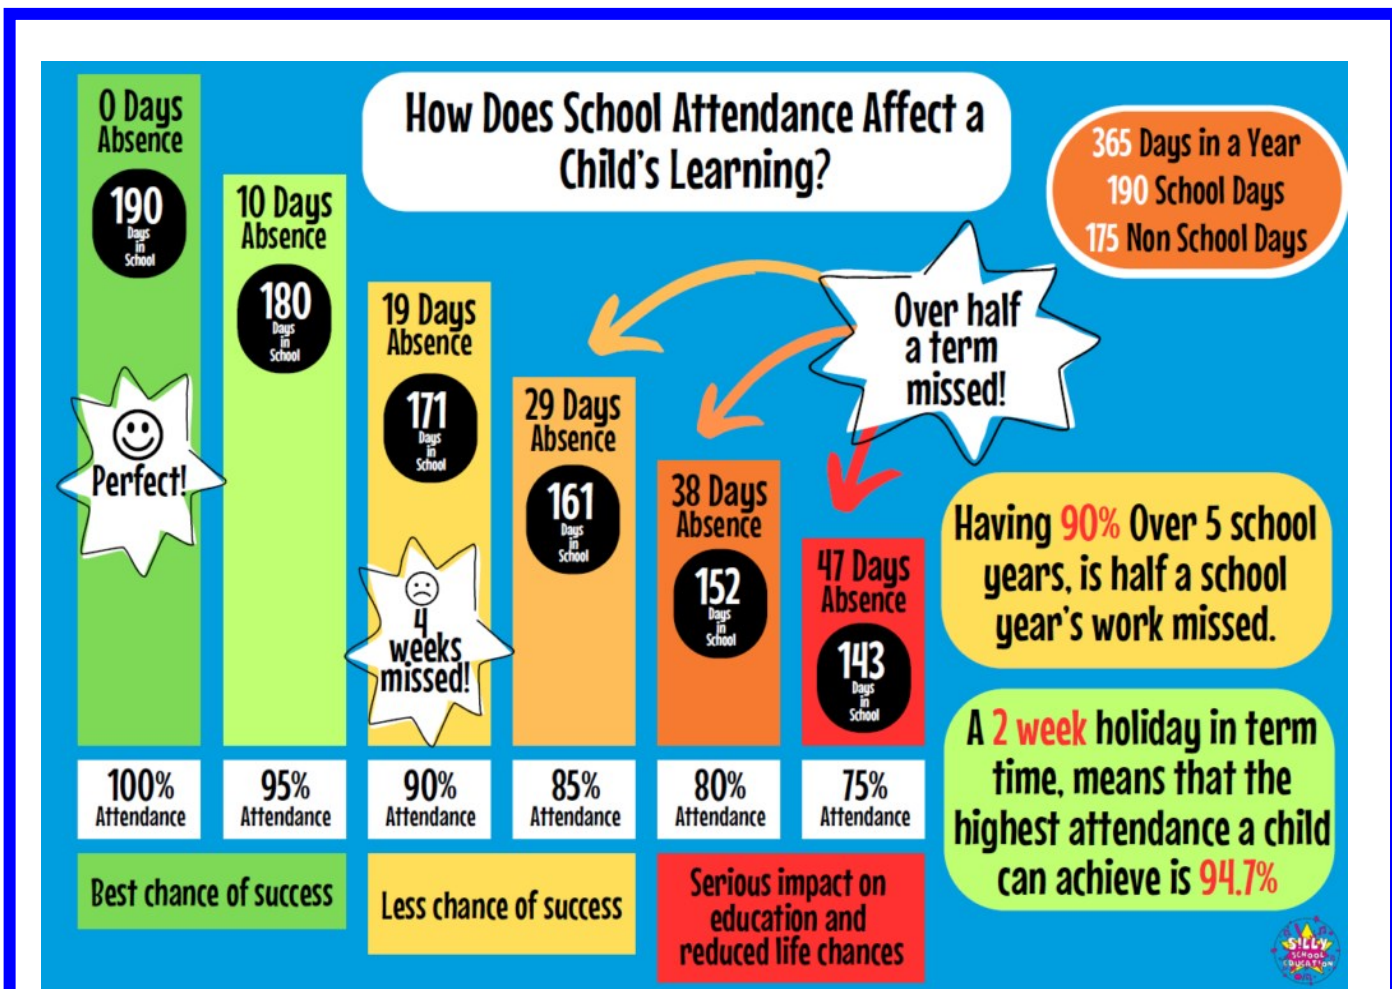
0 Days Absence

190 Days in School

Perfect!

10 Days Absence

180 Days in School

How Does School Attendance Affect a Child's Learning?

365 Days in a Year
190 School Days
175 Non School Days

19 Days Absence

171 Days in School

4 weeks missed!

29 Days Absence

161 Days in School

Over half a term missed!

38 Days Absence

152 Days in School

47 Days Absence

143 Days in School

Having 90% Over 5 school years, is half a school year's work missed.

A 2 week holiday in term time, means that the highest attendance a child can achieve is 94.7%

100% Attendance

95% Attendance

90% Attendance

85% Attendance

80% Attendance

75% Attendance

Best chance of success

Less chance of success

Serious impact on education and reduced life chances

Silly School Education